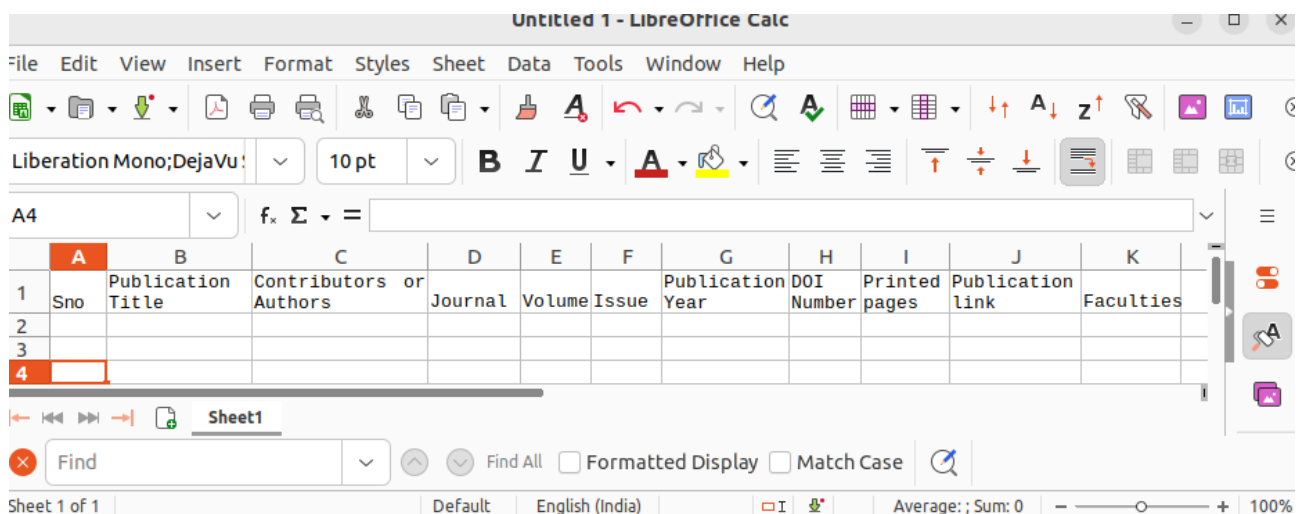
Untitled 1 - LibreOffice Calc

File Edit View Insert Format Styles Sheet Data Tools Window Help

Liberation Mono;DejaVu S 10 pt

A4

|  | A | B | C | D | E | F | G | H | I | J | K |
|---|---|---|---|---|---|---|---|---|---|---|---|
| 1 | Sno | Publication Title | Contributors or Authors | Journal | Volume | Issue | Publication Year | DOI Number | Printed pages | Publication link | Faculties |
| 2 |  |  |  |  |  |  |  |  |  |  |  |
| 3 |  |  |  |  |  |  |  |  |  |  |  |
| 4 |  |  |  |  |  |  |  |  |  |  |  |

Sheet1

Find Find All Formatted Display Match Case

Sheet 1 of 1 Default English (India) Average: ; Sum: 0 100%